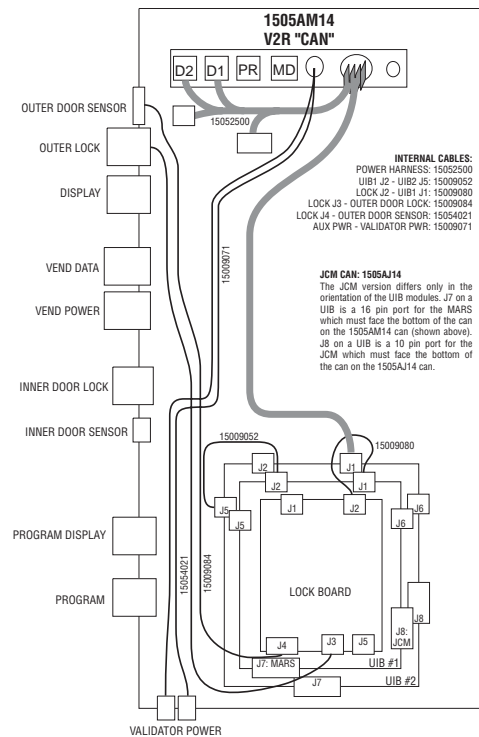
1505AM14
V2R "CAN"

D2 D1 PR MD

15052500

OUTER DOOR SENSOR

OUTER LOCK

DISPLAY

VEND DATA

VEND POWER

INNER DOOR LOCK

INNER DOOR SENSOR

PROGRAM DISPLAY

PROGRAM

INTERNAL CABLES:
POWER HARNESS: 15052500
UIB1 J2 - UIB2 J5: 15009052
LOCK J2 - UIB1 J1: 15009080
LOCK J3 - OUTER DOOR LOCK: 15009084
LOCK J4 - OUTER DOOR SENSOR: 15054021
AUX PWR - VALIDATOR PWR: 15009071

JCM CAN: 1505AJ14
The JCM version differs only in the orientation of the UIB modules. J7 on a UIB is a 16 pin port for the MARS which must face the bottom of the can on the 1505AM14 can (shown above). J8 on a UIB is a 10 pin port for the JCM which must face the bottom of the can on the 1505AJ14 can.

15009071

15009052

15009080

J2 J2 J1 J1 J5 J5 J1 J2 J6 J6

LOCK BOARD

15054021

15009084

J4 J3 J5

J7: MARS

J8: JCM

J8

UIB #1

J7

UIB #2

VALIDATOR POWER